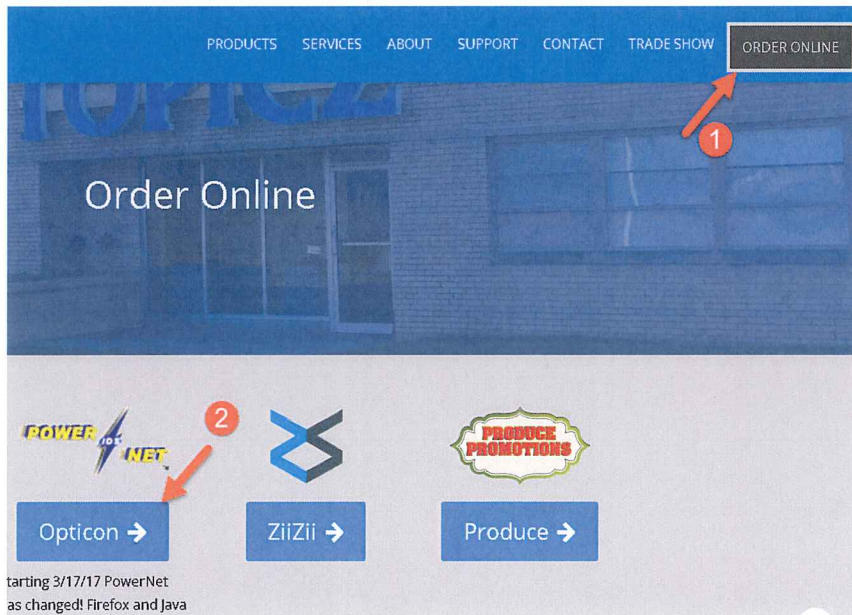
PRODUCTS SERVICES ABOUT SUPPORT CONTACT TRADE SHOW ORDER ONLINE

1

Order Online

2

POWER IDS NET

PRODUCE PROMOTIONS

Opticon ➔

ZiiZii ➔

Produce ➔

tarting 3/17/17 PowerNet as changed! Firefox and Java